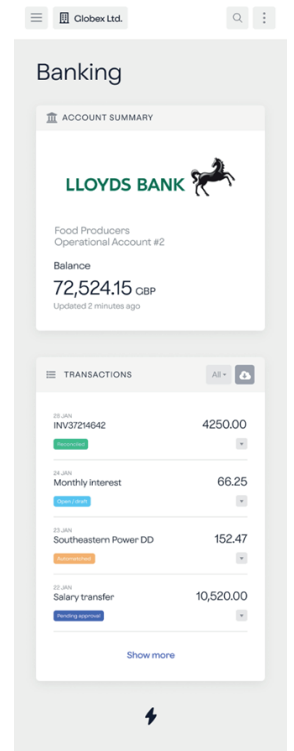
Globex Ltd.

Banking

ACCOUNT SUMMARY

LLOYDS BANK

Food Producers
Operational Account #2

Balance

72,524.15 GBP

Updated 2 minutes ago

TRANSACTIONS

All

25 JAN
INV37214642
4250.00
Reconciled

24 JAN
Monthly interest
66.25
Open / draft

23 JAN
Southeastern Power DD
152.47
Automatched

22 JAN
Salary transfer
10,520.00
Pending approval

Show more